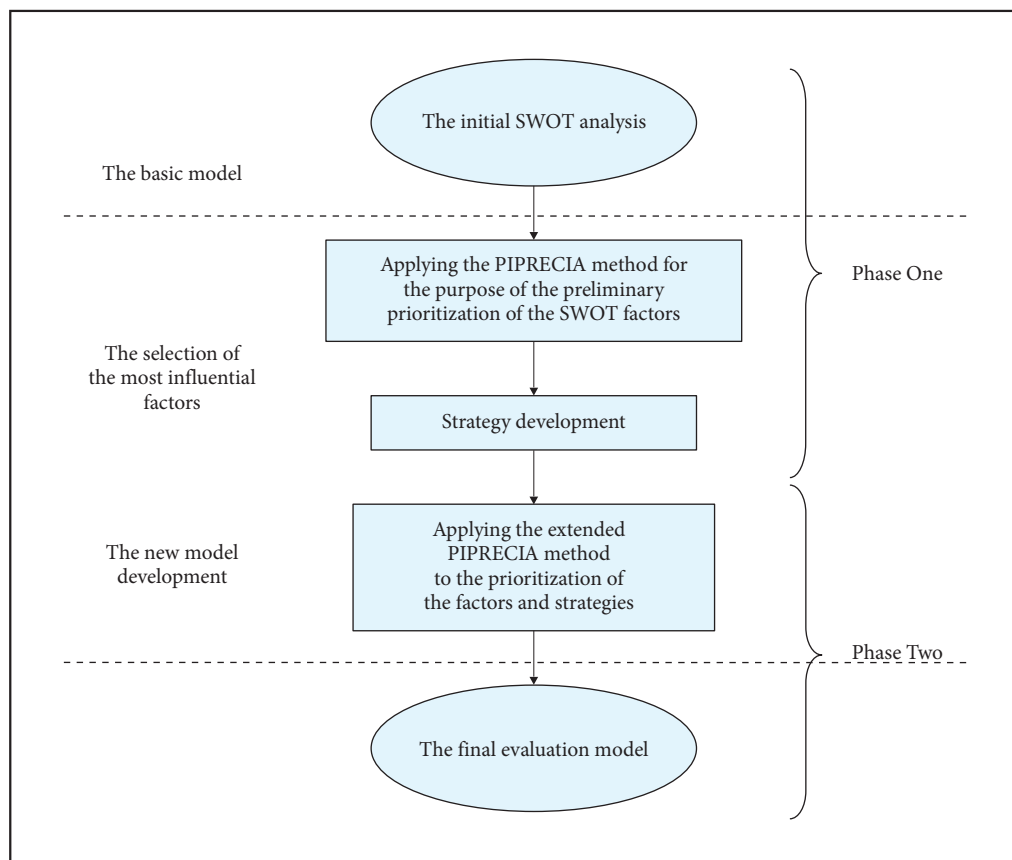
The initial SWOT analysis

The basic model

Applying the PIPRECIA method for the purpose of the preliminary prioritization of the SWOT factors

Phase One

The selection of the most influential factors

Strategy development

The new model development

Applying the extended PIPRECIA method to the prioritization of the factors and strategies

Phase Two

The final evaluation model